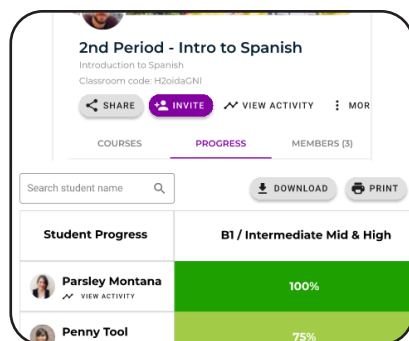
2nd Period - Intro to Spanish
Introduction to Spanish
Classroom code: H2oidaGNI

SHARE
INVITE
VIEW ACTIVITY
MOR

COURSES
PROGRESS
MEMBERS (3)

Search student name
DOWNLOAD
PRINT

| Student Progress | B1 / Intermediate Mid & High |
|---|---|
| Parsley Montana VIEW ACTIVITY | 100% |
| Penny Tool | 75% |